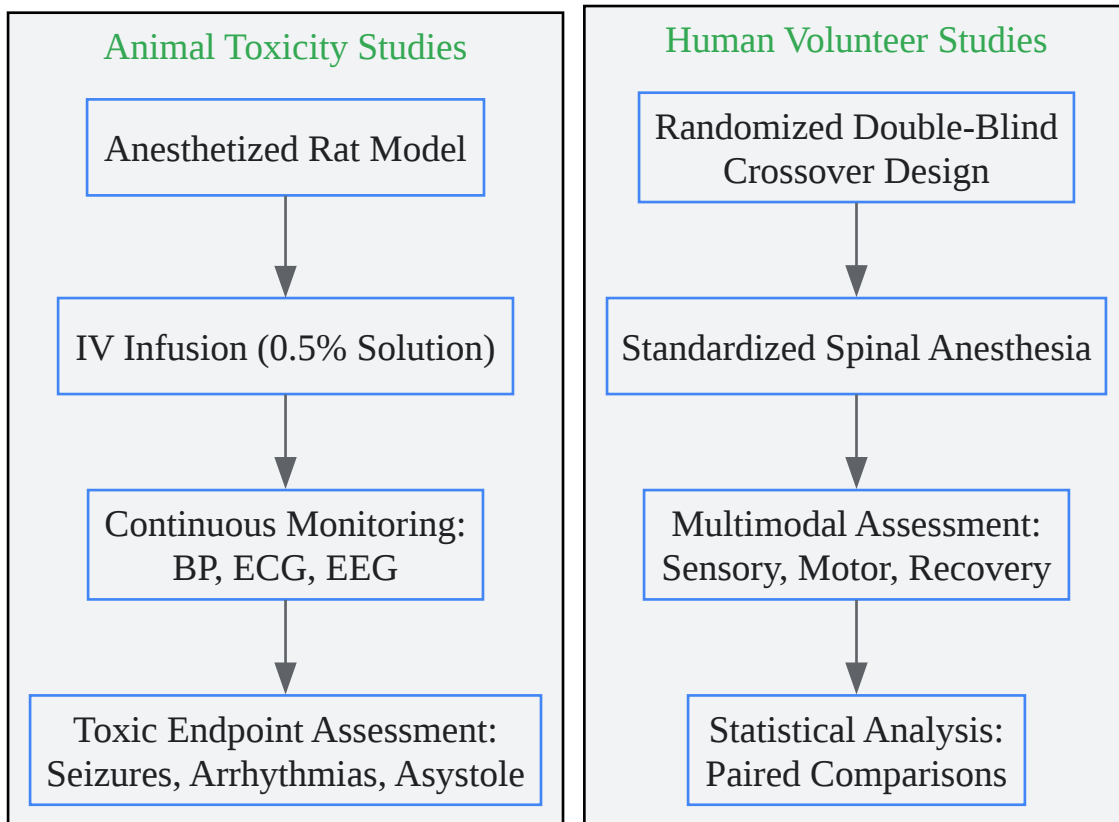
Animal Toxicity Studies

Anesthetized Rat Model

IV Infusion (0.5% Solution)

Continuous Monitoring: BP, ECG, EEG

Toxic Endpoint Assessment: Seizures, Arrhythmias, Asystole

Human Volunteer Studies

Randomized Double-Blind Crossover Design

Standardized Spinal Anesthesia

Multimodal Assessment: Sensory, Motor, Recovery

Statistical Analysis: Paired Comparisons